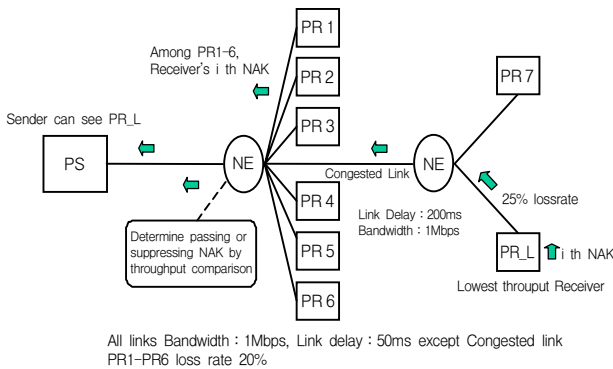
PR 1

Among PR1-6, Receiver's i th NAK

PR 2

PR 7

Sender can see PR_L

PR 3

PS

NE

Congested Link

NE

25% lossrate

PR 4

Link Delay : 200ms
Bandwidth : 1Mbps

Determine passing or suppressing NAK by throughput comparison

PR 5

PR_L

i th NAK

Lowest throuput Receiver

PR 6

All links Bandwidth : 1Mbps, Link delay : 50ms except Congested link
PR1-PR6 loss rate 20%